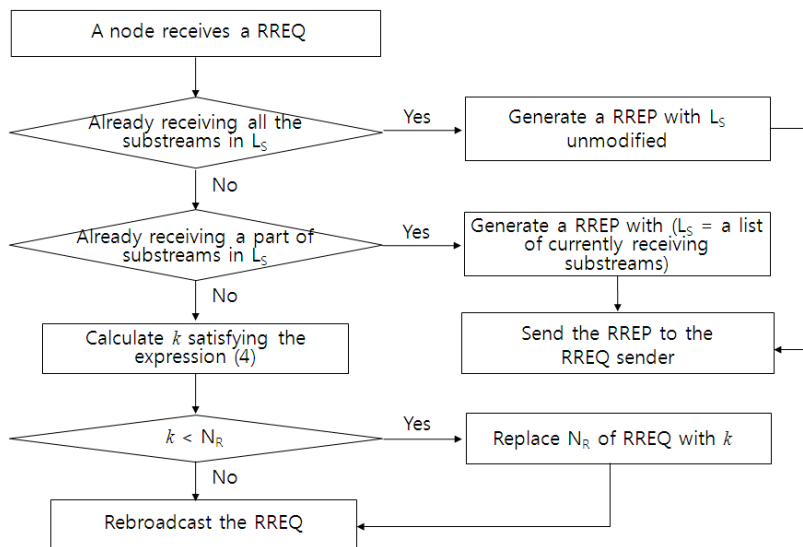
A node receives a RREQ

Already receiving all the substreams in $L_S$

Yes

Generate a RREP with $L_S$ unmodified

No

Already receiving a part of substreams in $L_S$

Yes

Generate a RREP with ($L_S$ = a list of currently receiving substreams)

No

Calculate $k$ satisfying the expression (4)

Send the RREP to the RREQ sender

$k$ < $N_R$

Yes

Replace $N_R$ of RREQ with $k$

No

Rebroadcast the RREQ